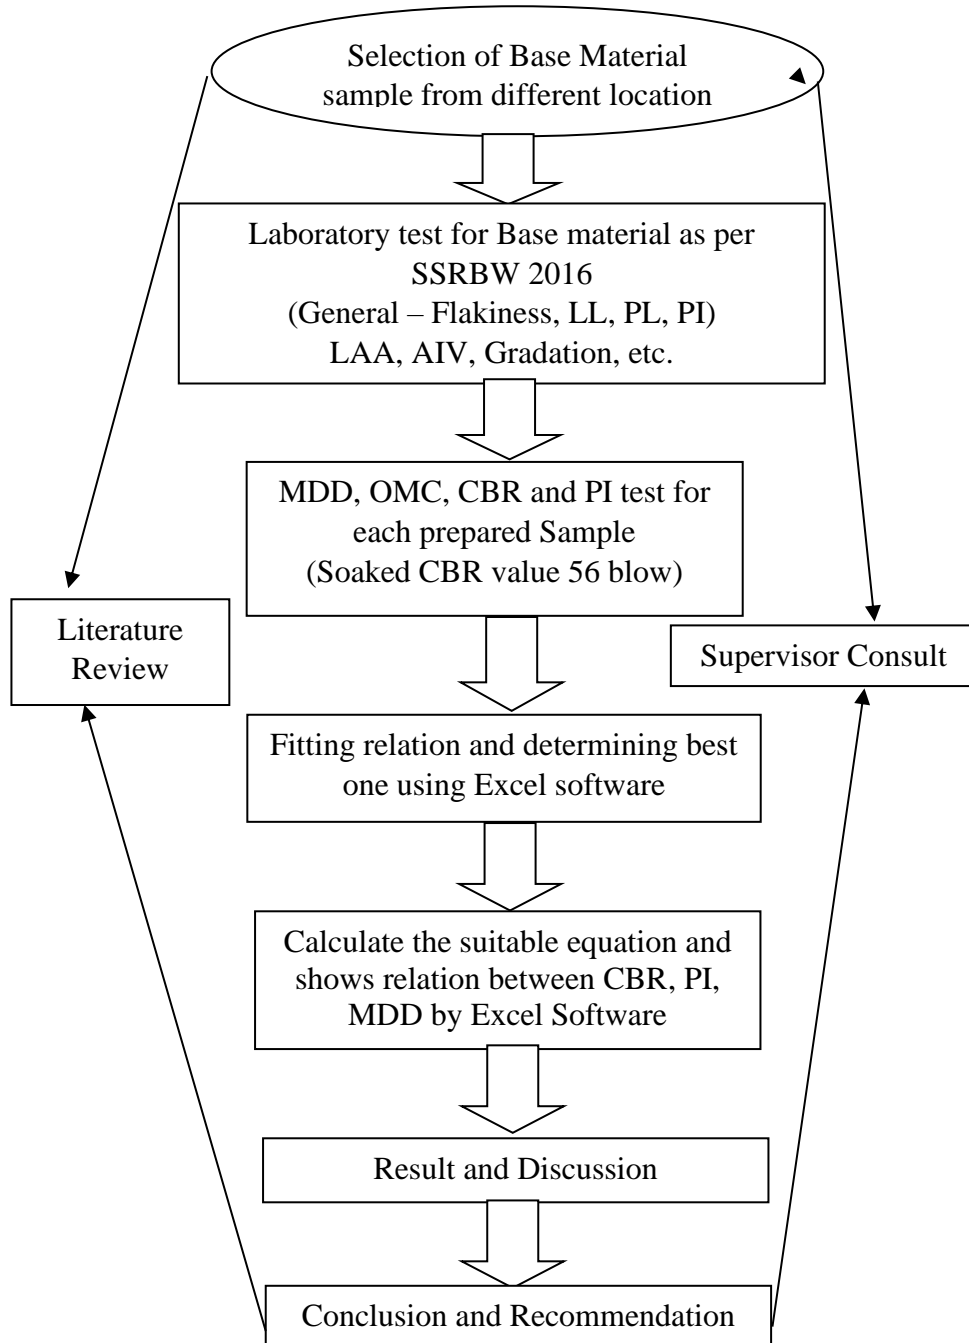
Selection of Base Material sample from different location

Laboratory test for Base material as per SSRBW 2016
(General – Flakiness, LL, PL, PI)
LAA, AIV, Gradation, etc.

MDD, OMC, CBR and PI test for each prepared Sample
(Soaked CBR value 56 blow)

Literature Review

Supervisor Consult

Fitting relation and determining best one using Excel software

Calculate the suitable equation and shows relation between CBR, PI, MDD by Excel Software

Result and Discussion

Conclusion and Recommendation